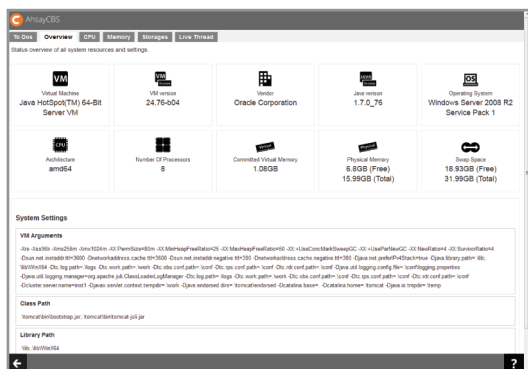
AhsayCBS

To Dos | Overview | CPU | Memory | Storages | Live Thread

Status overview of all system resources and settings.

VM
Virtual Machine
Java HotSpot(TM) 64-Bit Server VM

VM
VM version
24.76-b04

Vendor
Oracle Corporation

JAVA
Java version
1.7.0_76

OS
Operating System
Windows Server 2008 R2 Service Pack 1

CPU
Architecture
amd64

Number Of Processors
8

Virtual
Committed Virtual Memory
1.08GB

Physical
Physical Memory
6.8GB (Free)
15.99GB (Total)

Swap Space
18.93GB (Free)
31.99GB (Total)

System Settings

VM Arguments

-Xrs -Xss96k -Xms256m -Xmx1024m -XX:PermSize=83m -XX:MinHeapFreeRatio=25 -XX:MaxHeapFreeRatio=68 -XX:+UseConcMarkSweepGC -XX:+UseParNewGC -XX:NewRatio=4 -XX:SurvivorRatio=4 -Dsun.net.inetaddr.ttl=3600 -Dnetworkaddress.cache.ttl=3600 -Dsun.net.inetaddr.negative.ttl=300 -Dnetworkaddress.cache.negative.ttl=300 -Djava.net.preferIPv4Stack=true -Djava.library.path=.\lib;.\lib\Win\X64 -Dc.log.path=..\logs -Dtc.work.path=..\work -Dtc.cbs.conf.path=..\conf -Dtc.rps.conf.path=..\conf -Dtc.rdr.conf.path=..\conf -Djava.util.logging.config.file=..\conf\logging.properties -Djava.util.logging.manager=org.apache.juli.ClassLoaderLogManager -Dc.log.path=..\logs -Dtc.work.path=..\work -Dtc.cbs.conf.path=..\conf -Dtc.rps.conf.path=..\conf -Dtc.rdr.conf.path=..\conf -Dcluster.server.name=inst1 -Djavax.servlet.context.tempdir=..\work -Djava.endorsed.dirs=..\tomcat\endorsed -Dcatalina.base=.. -Dcatalina.home=..\tomcat -Djava.io.tmpdir=..\temp

Class Path

.\tomcat\bin\bootstrap.jar;.\tomcat\bin\tomcat-juli.jar

Library Path

.\lib;.\lib\Win\X64

?